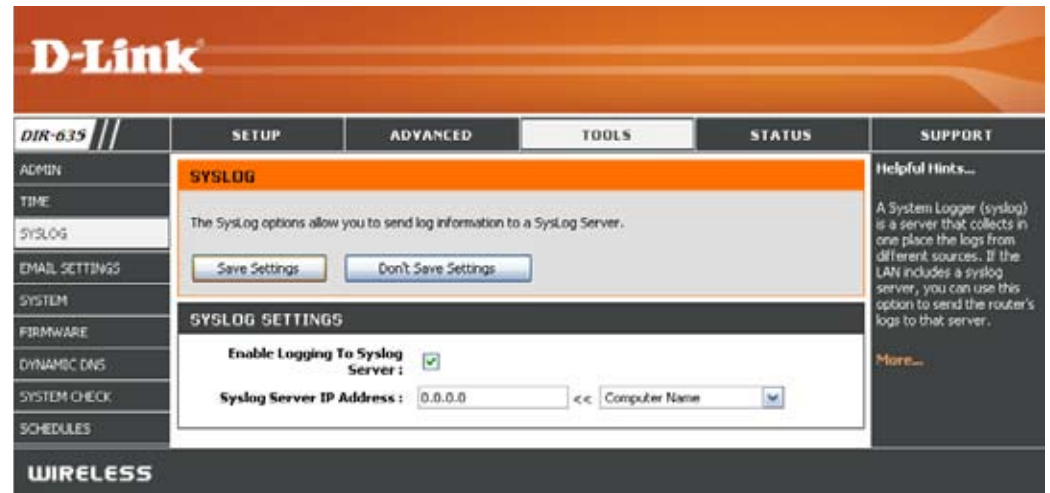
D-Link

DIR-635

SETUP | ADVANCED | TOOLS | STATUS | SUPPORT

ADMIN
TIME
SYSLOG
EMAIL SETTINGS
SYSTEM
FIRMWARE
DYNAMIC DNS
SYSTEM CHECK
SCHEDULES

SYSLOG

The SysLog options allow you to send log information to a SysLog Server.

Save Settings | Don't Save Settings

SYSLOG SETTINGS

Enable Logging To Syslog Server :

Syslog Server IP Address : 0.0.0.0 << Computer Name

Helpful Hints...

A System Logger (syslog) is a server that collects in one place the logs from different sources. If the LAN includes a syslog server, you can use this option to send the router's logs to that server.

More...

WIRELESS